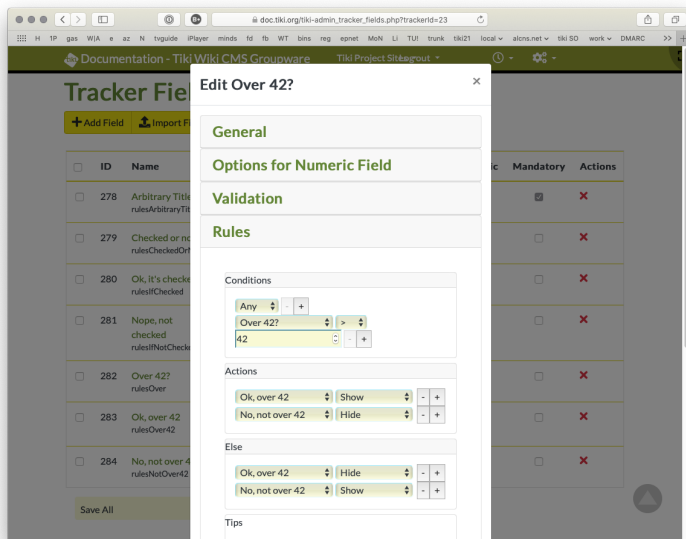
doc.tiki.org/tiki-admin_tracker_fields.php?trackerId=23

H 1P gas W|A e az N tvguide iPlayer minds fd fb WT bins reg epnet MoN Li TU! trunk tiki21 local alcns.net tiki SO work DMARC >>

Documentation - Tiki Wiki CMS Groupware Tiki Project Sites Logout

Tracker Fiel

Add Field Import Fi

| | ID | Name | ic | Mandatory | Actions |
|---|---|---|---|---|---|
| | 278 | Arbitrary Title rulesArbitraryTit | | | × |
| | 279 | Checked or no rulesCheckedOr | | | × |
| | 280 | Ok, it's checke rulesIfChecked | | | × |
| | 281 | Nope, not checked rulesIfNotChecke | | | × |
| | 282 | Over 42? rulesOver | | | × |
| | 283 | Ok, over 42 rulesOver42 | | | × |
| | 284 | No, not over 4 rulesNotOver42 | | | × |

Save All

Edit Over 42?

×

General

Options for Numeric Field

Validation

Rules

Conditions

Any - +

Over 42? >

42 - +

Actions

Ok, over 42 Show - +

No, not over 42 Hide - +

Else

Ok, over 42 Hide - +

No, not over 42 Show - +

Tips